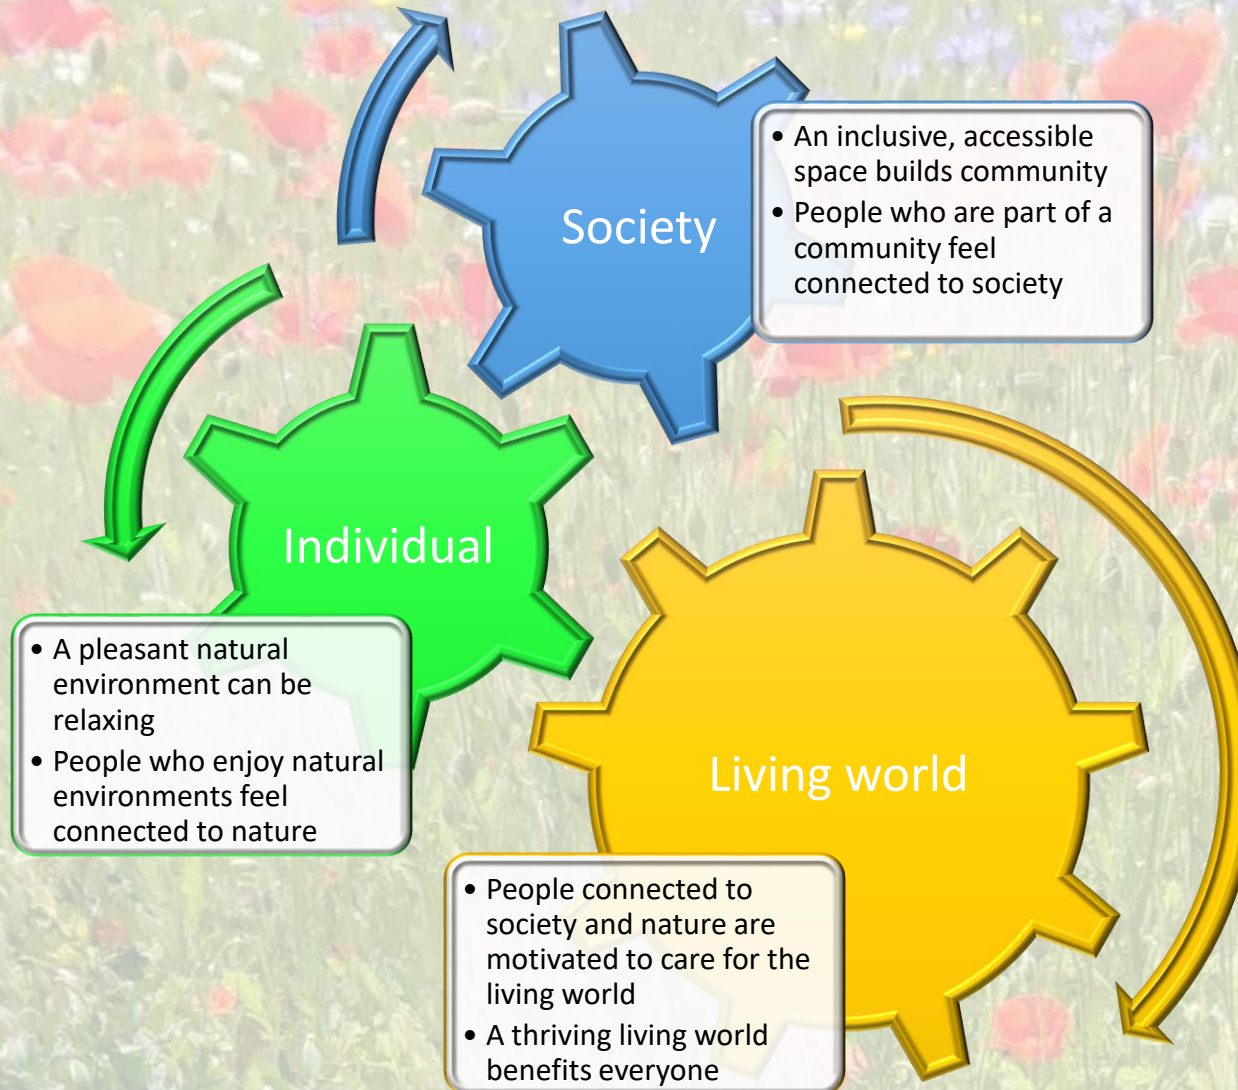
Society

• An inclusive, accessible space builds community
• People who are part of a community feel connected to society

Individual

• A pleasant natural environment can be relaxing
• People who enjoy natural environments feel connected to nature

Living world

• People connected to society and nature are motivated to care for the living world
• A thriving living world benefits everyone